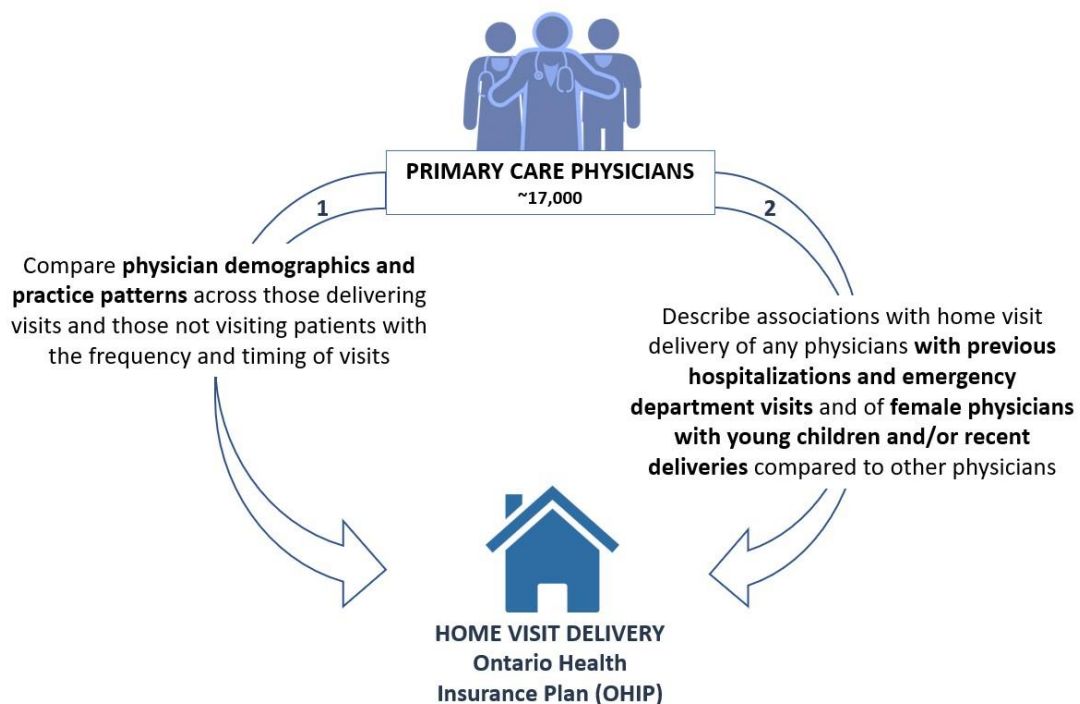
PRIMARY CARE PHYSICIANS
~17,000

1

2

Compare **physician demographics and practice patterns** across those delivering visits and those not visiting patients with the frequency and timing of visits

Describe associations with home visit delivery of any physicians **with previous hospitalizations and emergency department visits** and of **female physicians with young children and/or recent deliveries** compared to other physicians

HOME VISIT DELIVERY
Ontario Health Insurance Plan (OHIP)